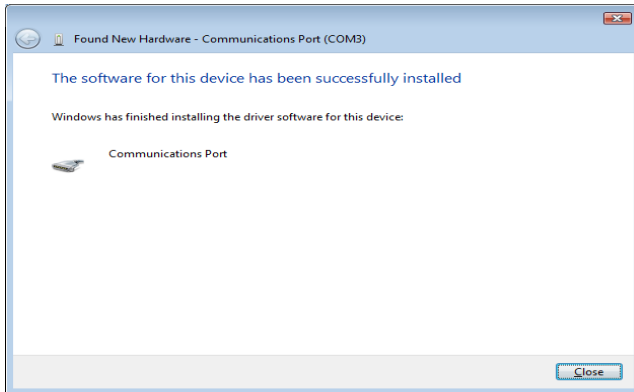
Found New Hardware - Communications Port (COM3)

The software for this device has been successfully installed

Windows has finished installing the driver software for this device:

Communications Port

Close